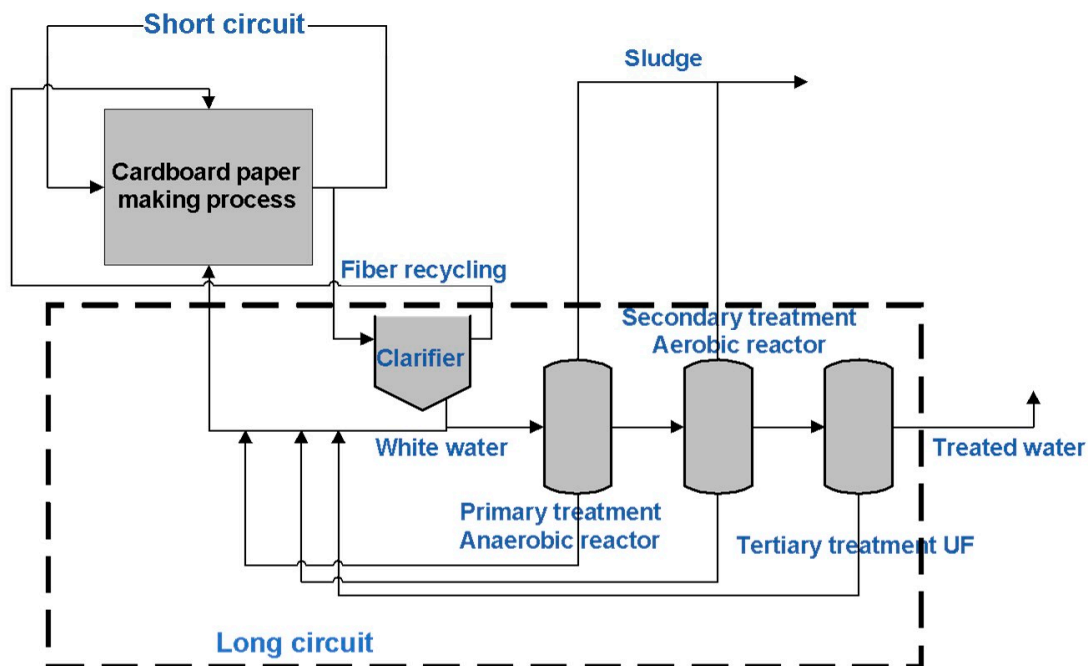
Short circuit

Sludge

Cardboard paper making process

Fiber recycling

Secondary treatment Aerobic reactor

Clarifier

White water

Treated water

Primary treatment Anaerobic reactor

Tertiary treatment UF

Long circuit